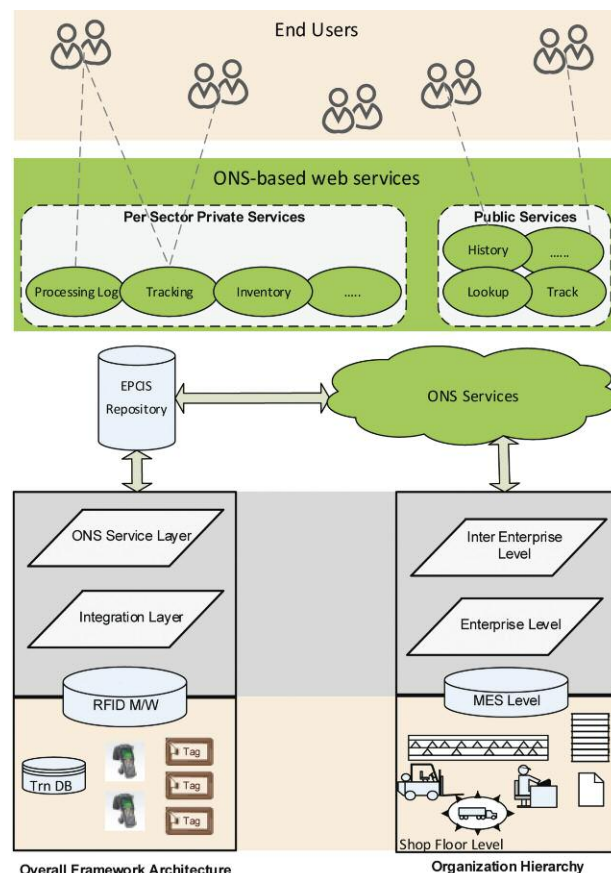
End Users

ONS-based web services

Per Sector Private Services

Processing Log

Tracking

Inventory

.....

Public Services

History

......

Lookup

Track

EPCIS Repository

ONS Services

ONS Service Layer

Integration Layer

RFID M/W

Trn DB

Tag

Tag

Tag

Inter Enterprise Level

Enterprise Level

MES Level

Shop Floor Level

Overall Framework Architecture

Organization Hierarchy